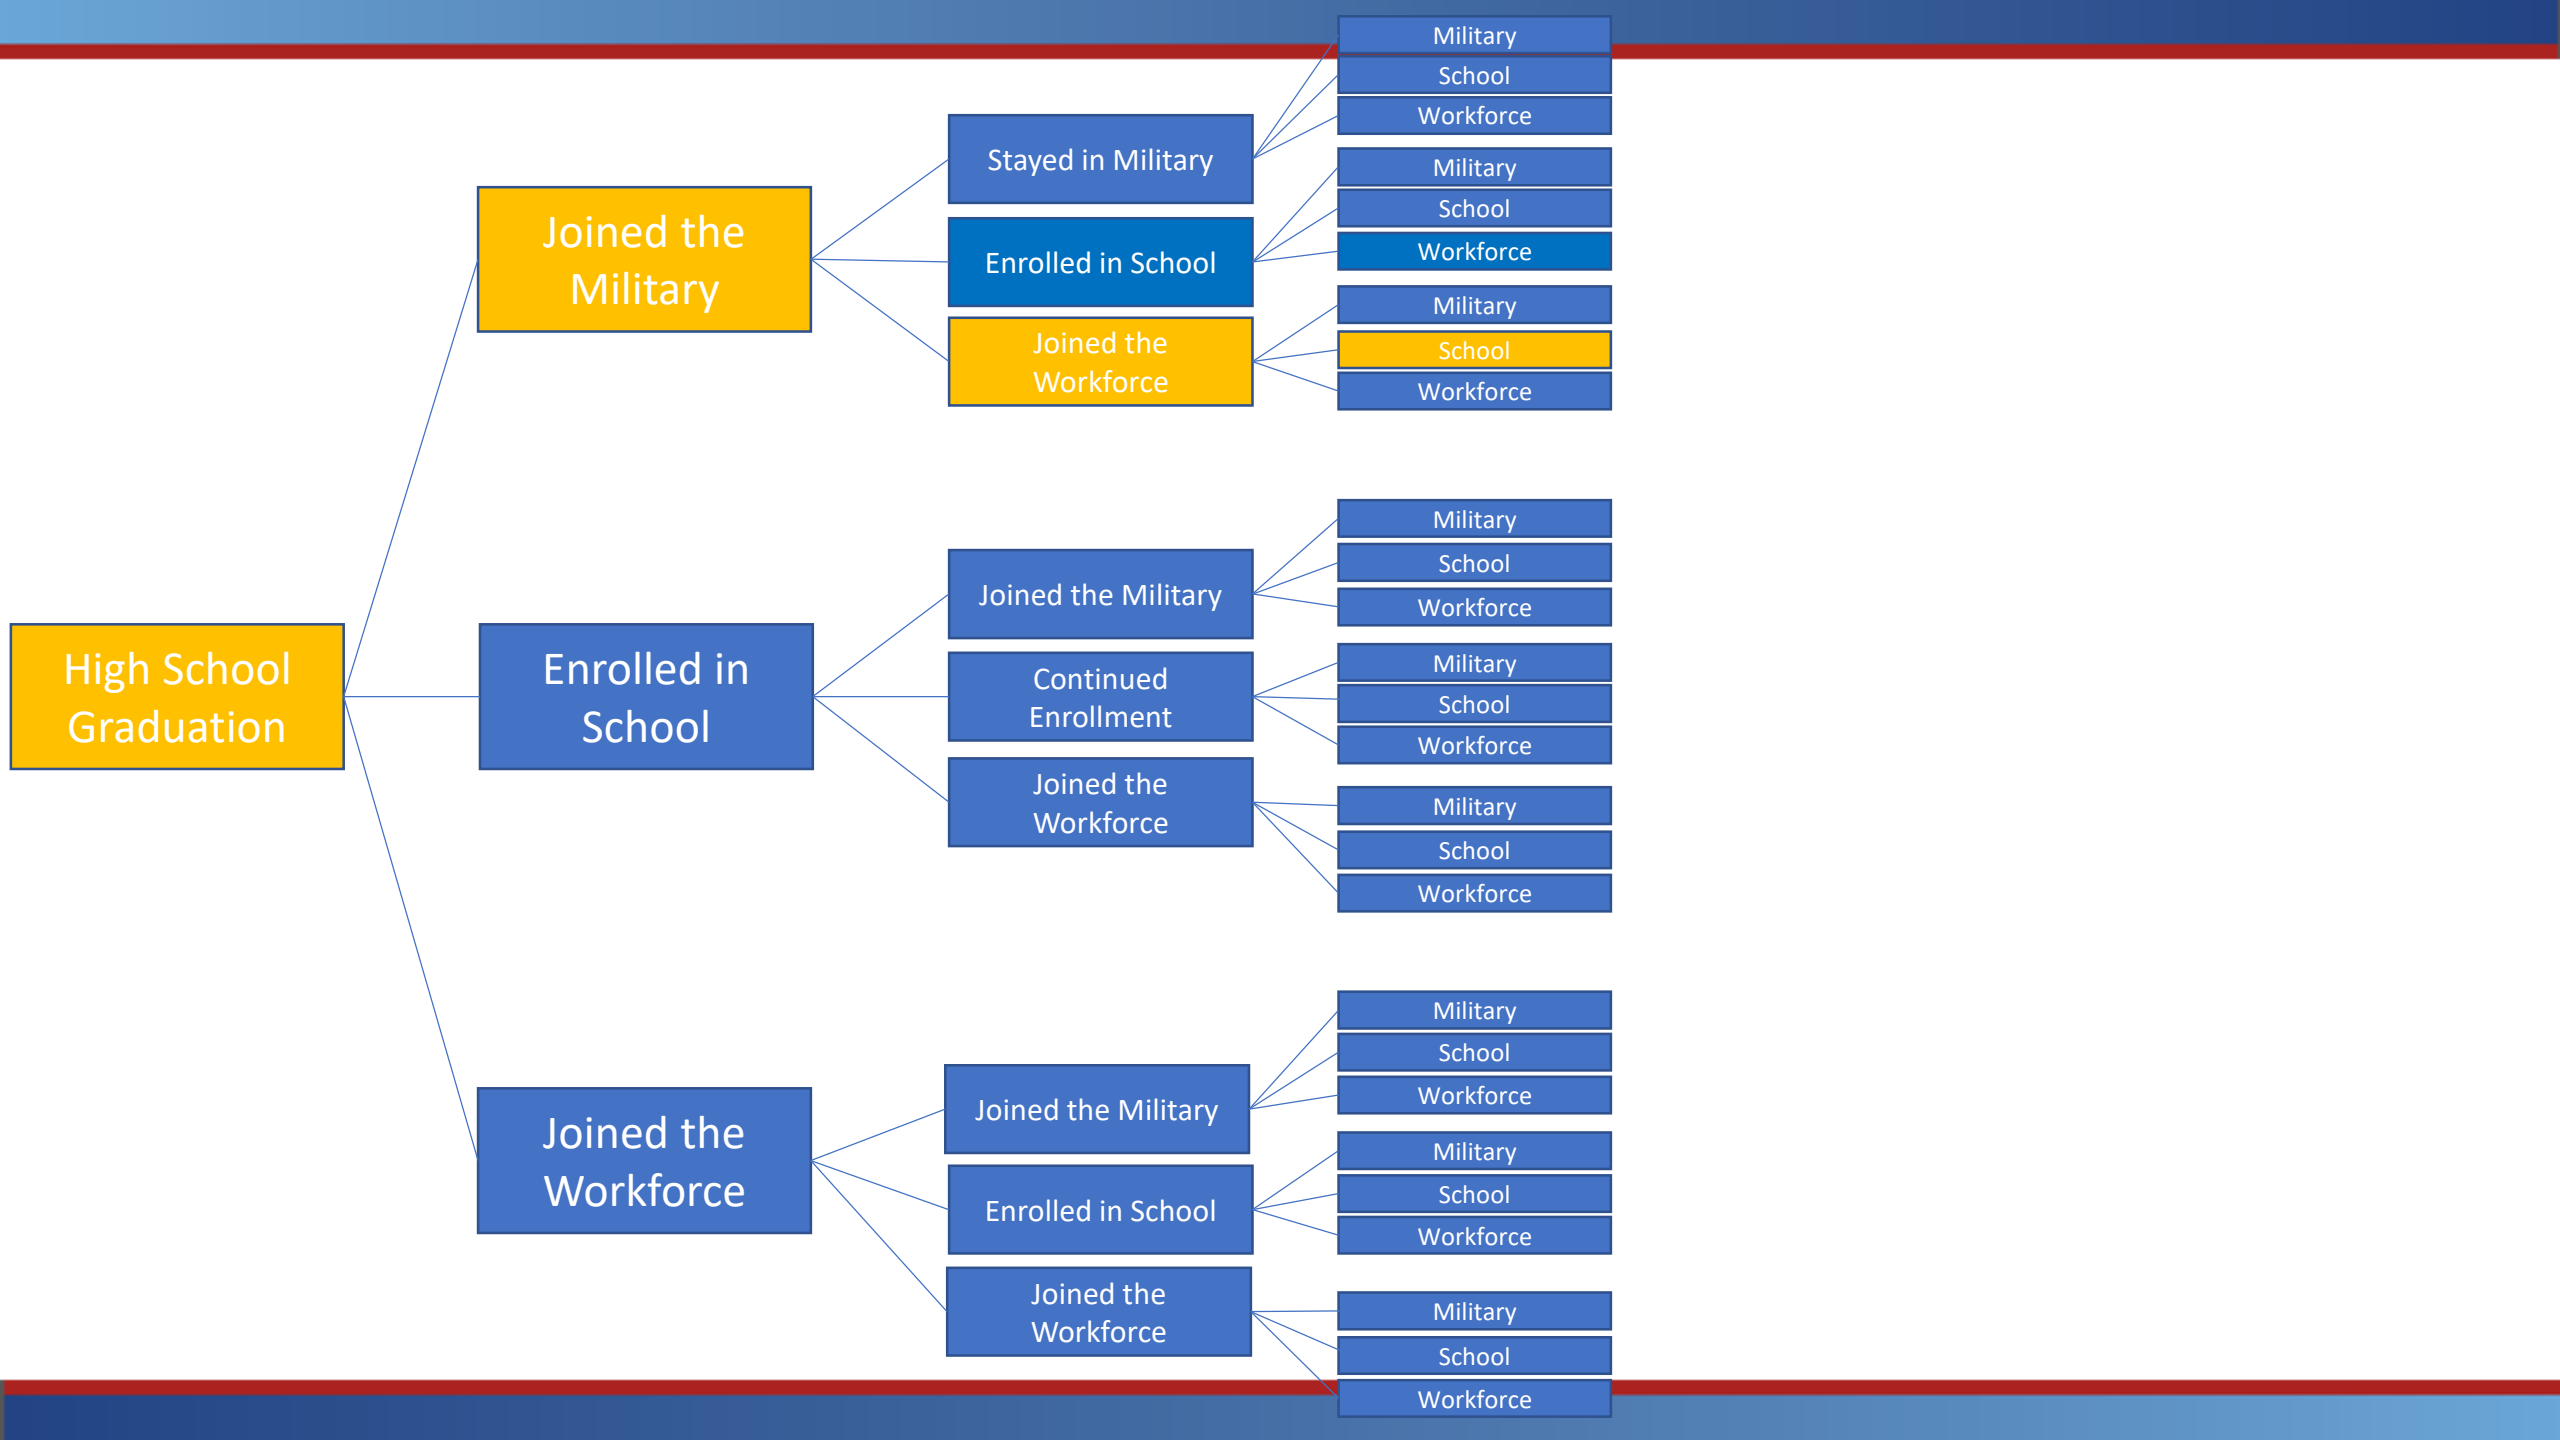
High School Graduation

Joined the Military

Stayed in Military

Military
School
Workforce

Enrolled in School

Military
School
Workforce

Joined the Workforce

Military
School
Workforce

Enrolled in School

Joined the Military

Military
School
Workforce

Continued Enrollment

Military
School
Workforce

Joined the Workforce

Military
School
Workforce

Joined the Workforce

Joined the Military

Military
School
Workforce

Enrolled in School

Military
School
Workforce

Joined the Workforce

Military
School
Workforce